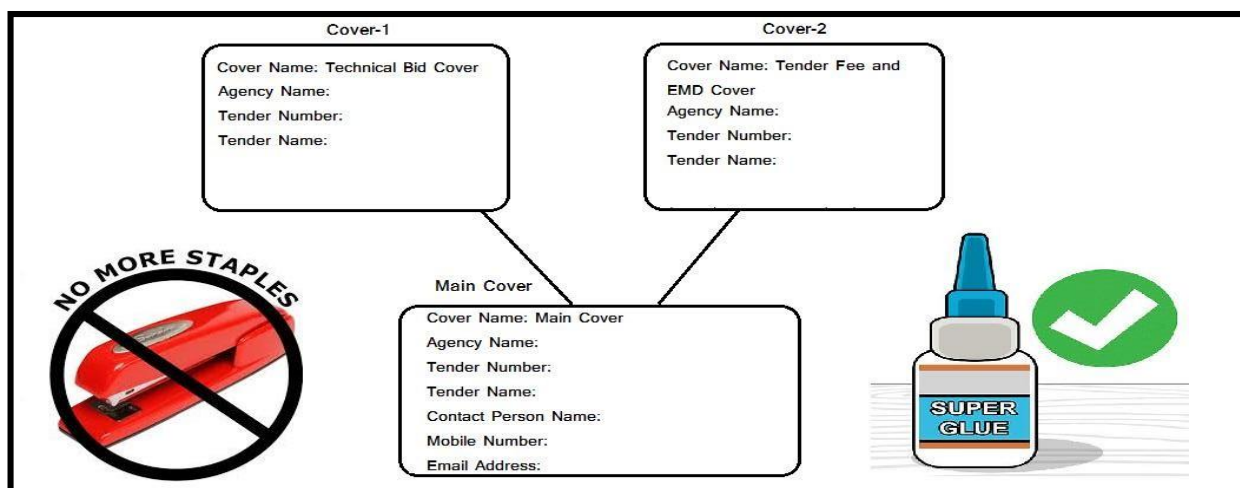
Cover-1

Cover Name: Technical Bid Cover
Agency Name:
Tender Number:
Tender Name:

Cover-2

Cover Name: Tender Fee and EMD Cover
Agency Name:
Tender Number:
Tender Name:

NO MORE STAPLES

Main Cover

Cover Name: Main Cover
Agency Name:
Tender Number:
Tender Name:
Contact Person Name:
Mobile Number:
Email Address:

SUPER GLUE